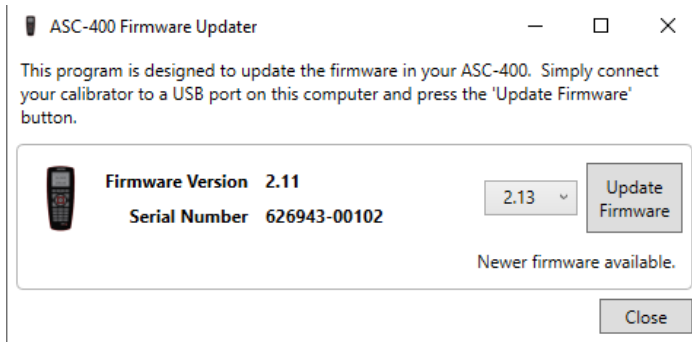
ASC-400 Firmware Updater

This program is designed to update the firmware in your ASC-400. Simply connect your calibrator to a USB port on this computer and press the 'Update Firmware' button.

Firmware Version 2.11
Serial Number 626943-00102

2.13

Update Firmware

Newer firmware available.

Close